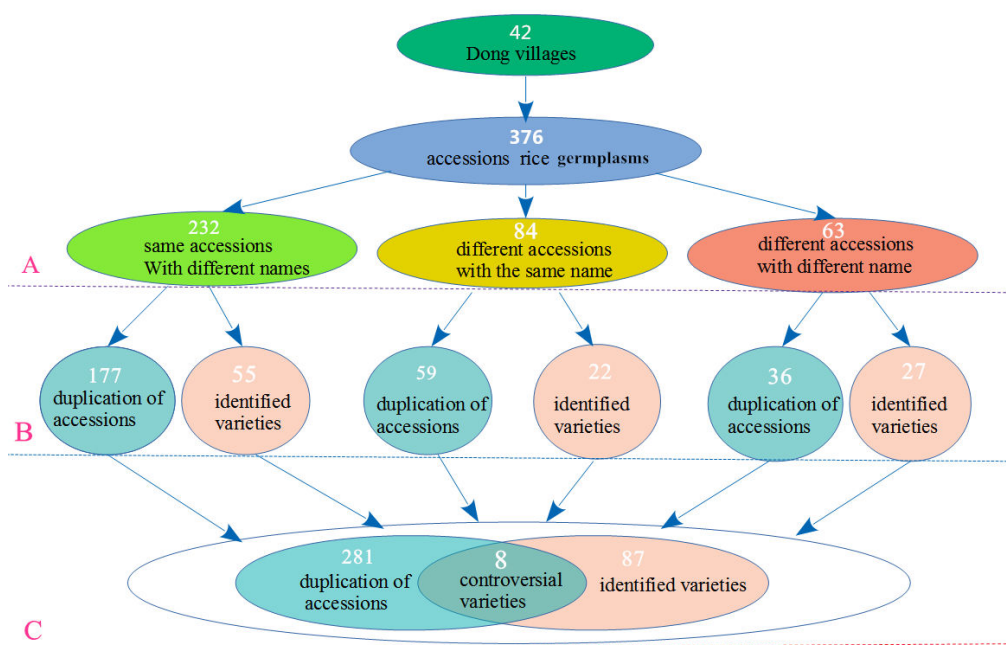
42
Dong villages

376
accessions rice germplasms

232
same accessions
With different names

84
different accessions
with the same name

63
different accessions
with different name

A

177
duplication of
accessions

55
identified
varieties

59
duplication of
accessions

22
identified
varieties

36
duplication of
accessions

27
identified
varieties

B

281
duplication of
accessions

8
controversial
varieties

87
identified varieties

C